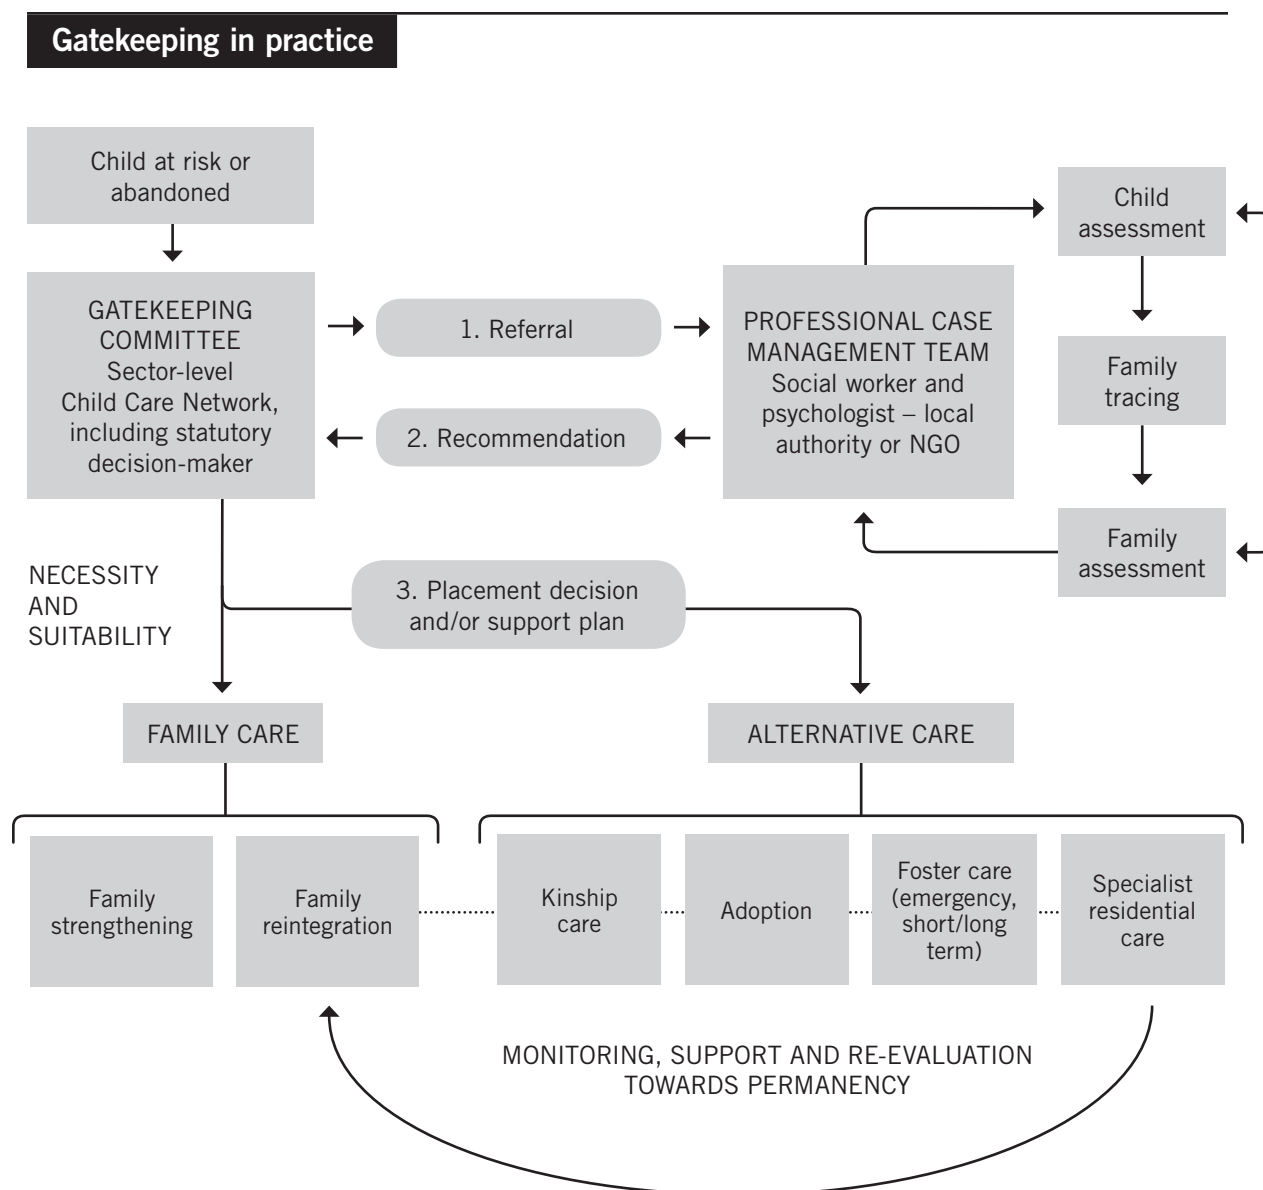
Gatekeeping in practice

Child at risk or abandoned

GATEKEEPING COMMITTEE
Sector-level Child Care Network, including statutory decision-maker

1. Referral

2. Recommendation

PROFESSIONAL CASE MANAGEMENT TEAM
Social worker and psychologist – local authority or NGO

Child assessment

Family tracing

Family assessment

NECESSITY AND SUITABILITY

3. Placement decision and/or support plan

FAMILY CARE

ALTERNATIVE CARE

Family strengthening

Family reintegration

Kinship care

Adoption

Foster care (emergency, short/long term)

Specialist residential care

MONITORING, SUPPORT AND RE-EVALUATION TOWARDS PERMANENCY